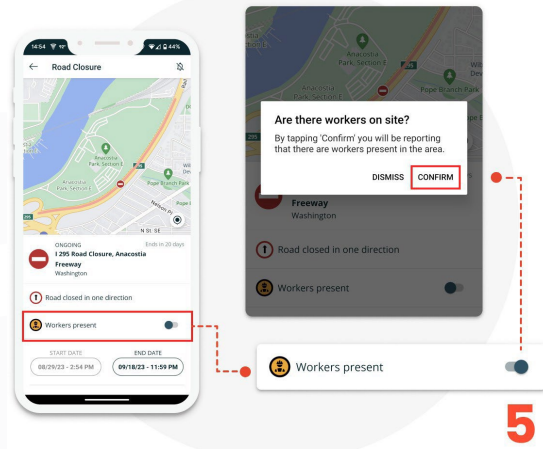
14:54 44%

Road Closure

Anacostia Park Section E

Pope Branch Park

N St SE

295

ONGOING

Ends in 20 days

I 295 Road Closure, Anacostia Freeway

Washington

Road closed in one direction

Workers present

START DATE

08/29/23 - 2:54 PM

END DATE

09/18/23 - 11:59 PM

Anacostia Park, Section E

Pope Branch Park

Are there workers on site?

By tapping 'Confirm' you will be reporting that there are workers present in the area.

DISMISS

CONFIRM

Freeway

Washington

Road closed in one direction

Workers present

Workers present

5